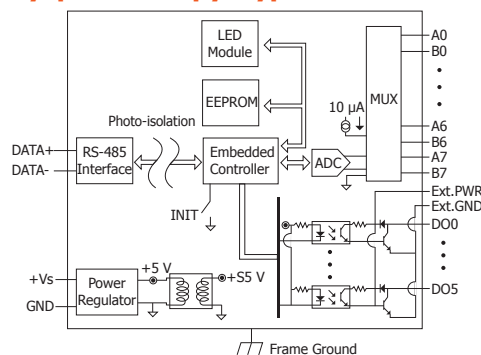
LED Module

EEPROM

Photo-isolation

DATA+
DATA-

RS-485 Interface

Embedded Controller

INIT

10 µA

ADC

MUX

A0
B0
•
•
•
A6
B6
A7
B7

Ext.PWR
Ext.GND
DO0
•
•
•
DO5

+Vs
GND

Power Regulator

+5 V
+S5 V

Frame Ground